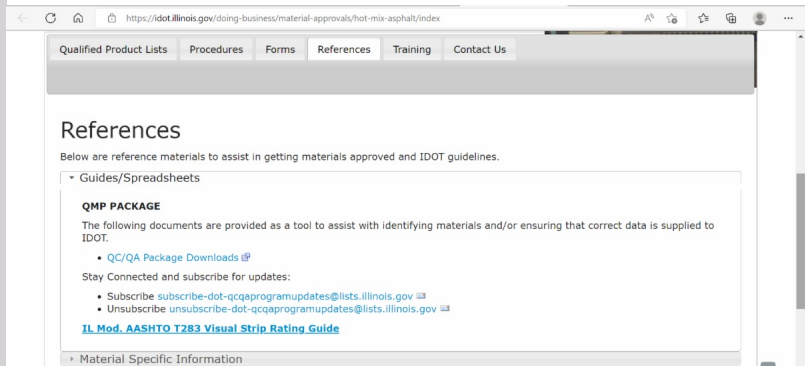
https://idot.illinois.gov/doing-business/material-approvals/hot-mix-asphalt/index

Qualified Product Lists | Procedures | Forms | References | Training | Contact Us

References

Below are reference materials to assist in getting materials approved and IDOT guidelines.

Guides/Spreadsheets

QMP PACKAGE

The following documents are provided as a tool to assist with identifying materials and/or ensuring that correct data is supplied to IDOT.

- QC/QA Package Downloads

Stay Connected and subscribe for updates:

- Subscribe subscribe-dot-qcqaprogramupdates@lists.illinois.gov
- Unsubscribe unsubscribe-dot-qcqaprogramupdates@lists.illinois.gov

IL Mod. AASHTO T283 Visual Strip Rating Guide

Material Specific Information